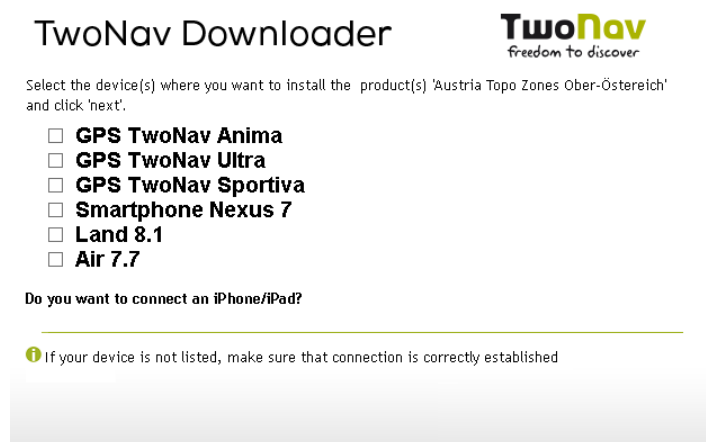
TwoNav Downloader

TwoNav
freedom to discover

Select the device(s) where you want to install the product(s) 'Austria Topo Zones Ober-Östereich' and click 'next'.

☐ GPS TwoNav Anima
☐ GPS TwoNav Ultra
☐ GPS TwoNav Sportiva
☐ Smartphone Nexus 7
☐ Land 8.1
☐ Air 7.7

Do you want to connect an iPhone/iPad?

If your device is not listed, make sure that connection is correctly established